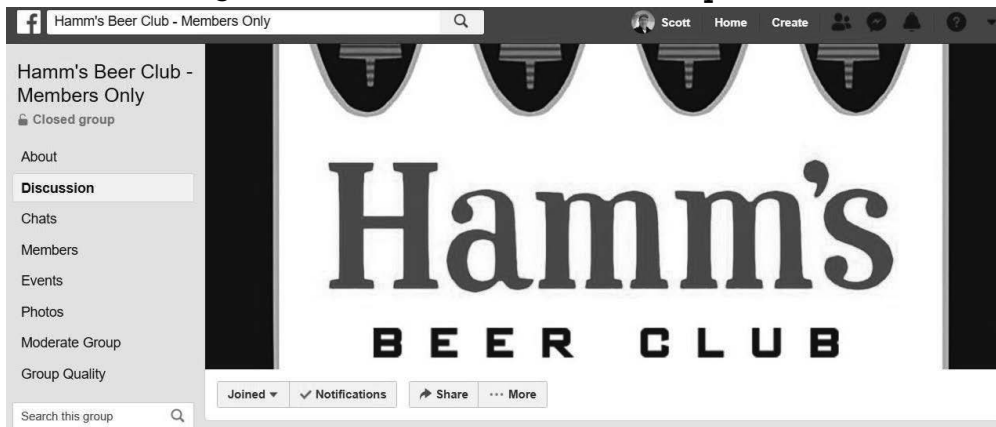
f Hamm's Beer Club - Members Only

Scott Home Create

Hamm's Beer Club - Members Only
Closed group

About
Discussion
Chats
Members
Events
Photos
Moderate Group
Group Quality

Search this group

Hamm's
BEER CLUB

Joined ▾ ✓ Notifications Share ··· More